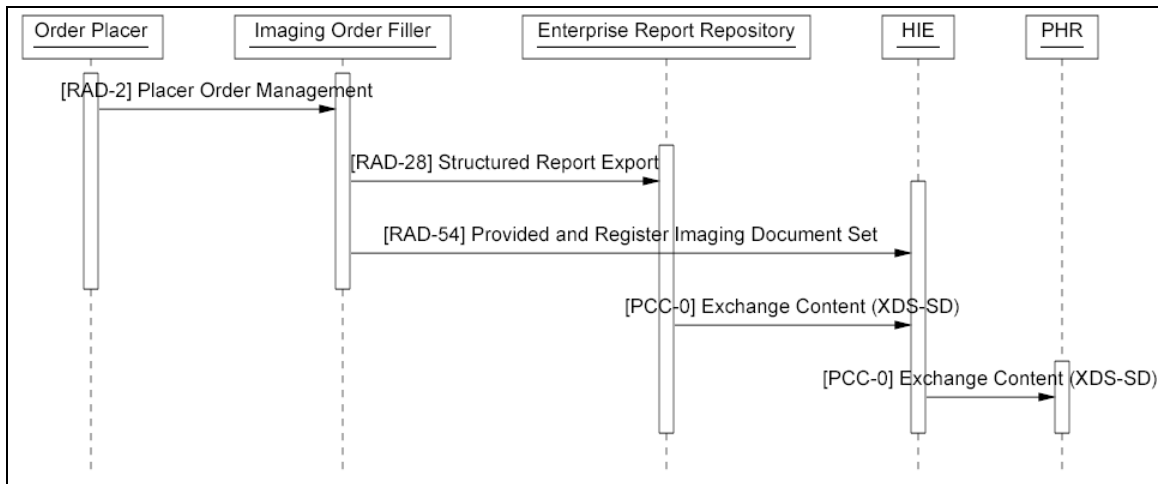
Order Placer

Imaging Order Filler

Enterprise Report Repository

HIE

PHR

[RAD-2] Placer Order Management

[RAD-28] Structured Report Export

[RAD-54] Provided and Register Imaging Document Set

[PCC-0] Exchange Content (XDS-SD)

[PCC-0] Exchange Content (XDS-SD)